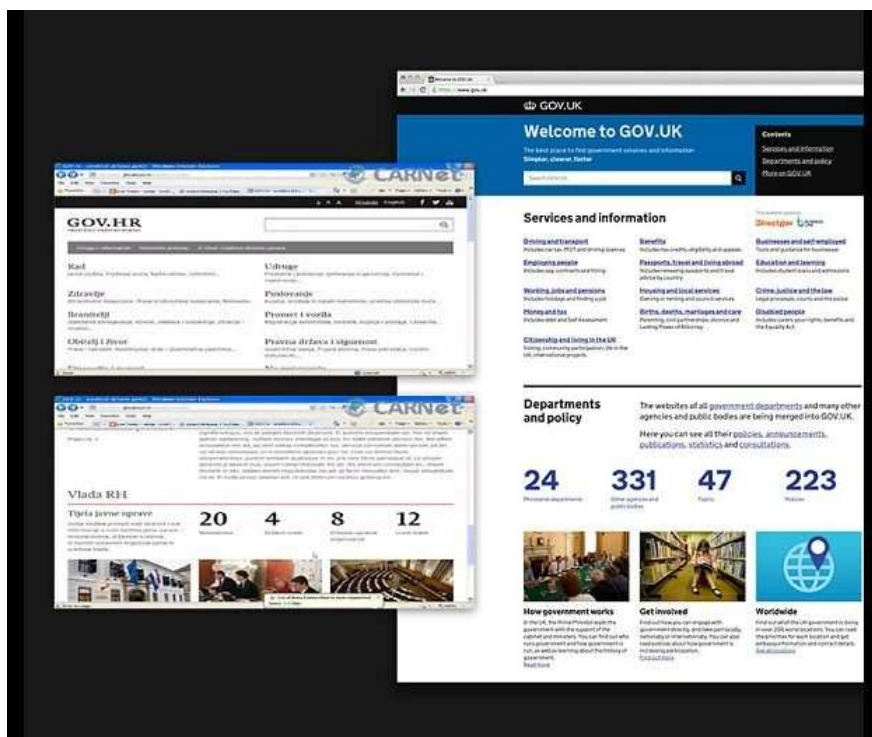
GOV.UK

Welcome to GOV.UK

The best place to find government services and information
Simpler, clearer, faster

Contents
Services and information
Departments and policy
More on GOV.UK

Services and information

Driving and transport
Employing people
Working, jobs and pensions
Money and tax
Citizenship and living in the UK
Benefits
Passports, travel and living abroad
Housing and local services
Births, deaths, marriages and care
Businesses and self-employed
Education and learning
Crime, justice and the law
Disabled people

Departments and policy

The websites of all government departments and many other agencies and public bodies are being merged into GOV.UK.

Here you can see all their policies, announcements, publications, statistics and consultations.

24
331
47
223

How government works
Get involved
Worldwide

CARNet

GOV.HR

Rad
Udruge
Zdravlje
Poslovanje
Branitelji
Promet i vozila
Obitelj i život
Pravna država i sigurnost

CARNet

Vlada RH

Tijela javne uprave

20
4
8
12